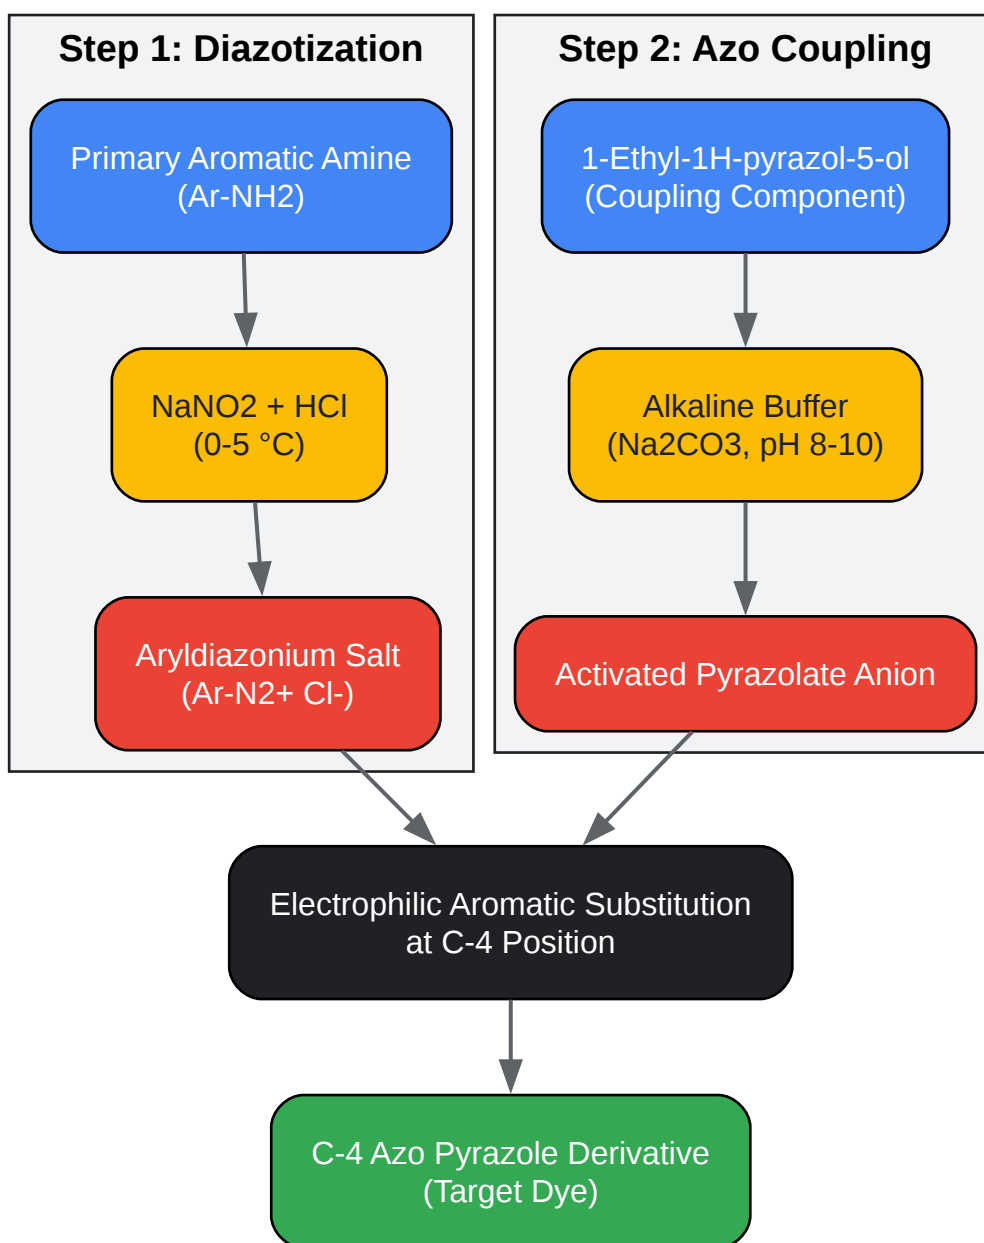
Step 1: Diazotization

Primary Aromatic Amine (Ar-NH2)

NaNO2 + HCl (0-5 °C)

Aryldiazonium Salt (Ar-N2+ Cl-)

Step 2: Azo Coupling

1-Ethyl-1H-pyrazol-5-ol (Coupling Component)

Alkaline Buffer (Na2CO3, pH 8-10)

Activated Pyrazolate Anion

Electrophilic Aromatic Substitution at C-4 Position

C-4 Azo Pyrazole Derivative (Target Dye)